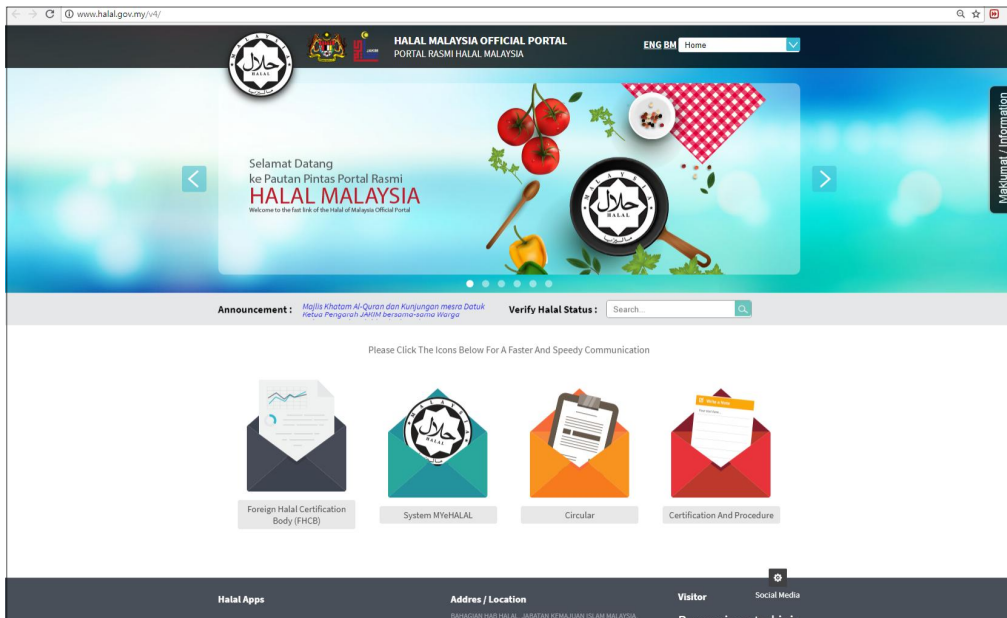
www.halal.gov.my/v4/

HALAL MALAYSIA OFFICIAL PORTAL
PORTAL RASMI HALAL MALAYSIA

ENG BM Home

حلال
HALAL
MALAYSIA

JAKIM

Selamat Datang
ke Pautan Pintas Portal Rasmi
HALAL MALAYSIA
Welcome to the fast link of the Halal of Malaysia Official Portal

Maklumat / Information

Announcement : Majlis Khatam Al-Quran dan Kunjungan mesra Datuk Ketua Pengarah JAKIM bersama-sama Warga

Verify Halal Status : Search...

Please Click The Icons Below For A Faster And Speedy Communication

Foreign Halal Certification Body (FHCB)

System MYeHALAL

Circular

Certification And Procedure

Halal Apps

Addres / Location

BAHAGIAN HAB HALAL, JABATAN KEMAJUAN ISLAM MALAYSIA

Visitor

Social Media